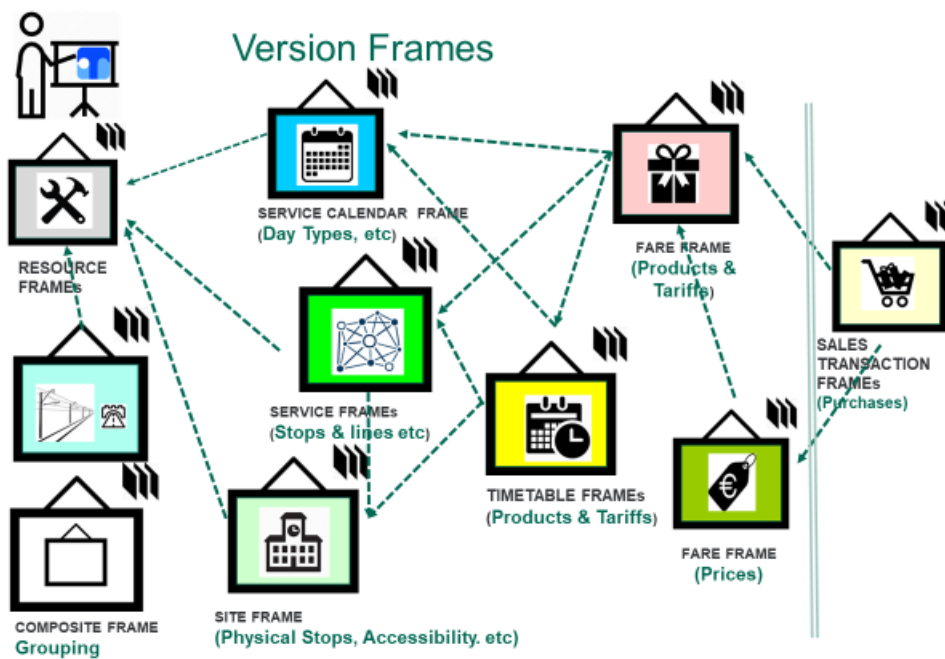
Version Frames

SERVICE CALENDAR FRAME
(Day Types, etc)

FARE FRAME
(Products & Tariffs)

RESOURCE FRAMEs

SERVICE FRAMEs
(Stops & lines etc)

SALES TRANSACTION FRAMEs
(Purchases)

TIMETABLE FRAMEs
(Products & Tariffs)

FARE FRAME
(Prices)

SITE FRAME
(Physical Stops, Accessibility. etc)

COMPOSITE FRAME
Grouping